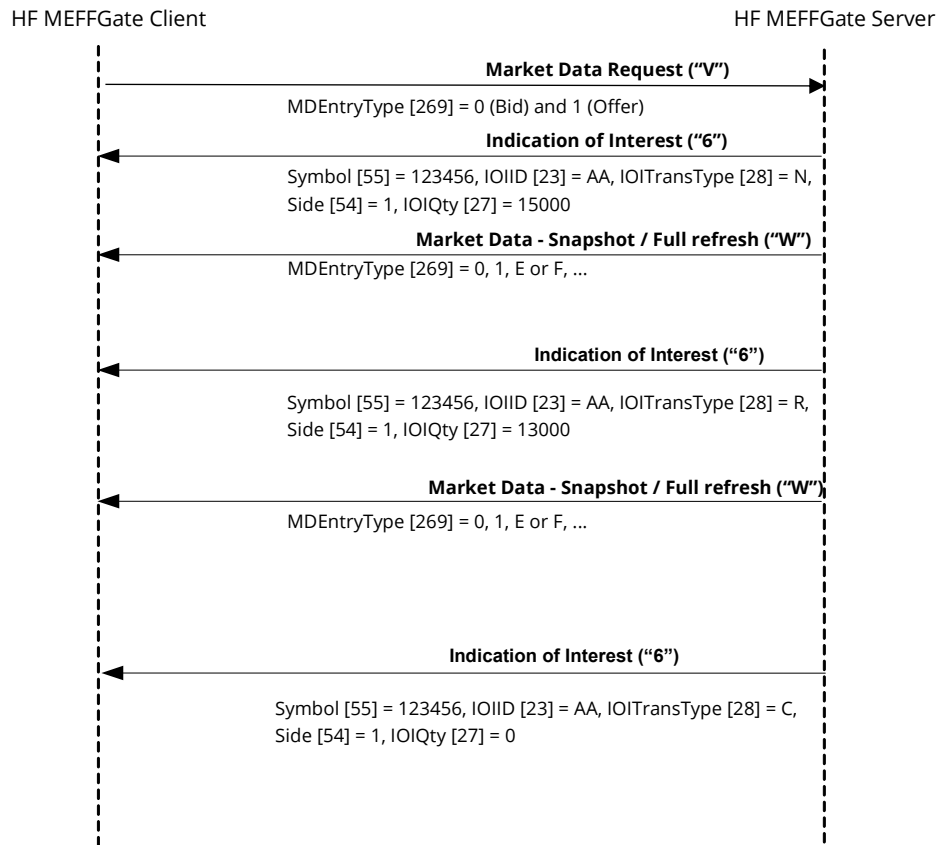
HF MEFFGate Client

HF MEFFGate Server

Market Data Request ("V")

MDEntryType [269] = 0 (Bid) and 1 (Offer)

Indication of Interest ("6")

Symbol [55] = 123456, IOIID [23] = AA, IOITransType [28] = N, Side [54] = 1, IOIQty [27] = 15000

Market Data - Snapshot / Full refresh ("W")

MDEntryType [269] = 0, 1, E or F, ...

Indication of Interest ("6")

Symbol [55] = 123456, IOIID [23] = AA, IOITransType [28] = R, Side [54] = 1, IOIQty [27] = 13000

Market Data - Snapshot / Full refresh ("W")

MDEntryType [269] = 0, 1, E or F, ...

Indication of Interest ("6")

Symbol [55] = 123456, IOIID [23] = AA, IOITransType [28] = C, Side [54] = 1, IOIQty [27] = 0